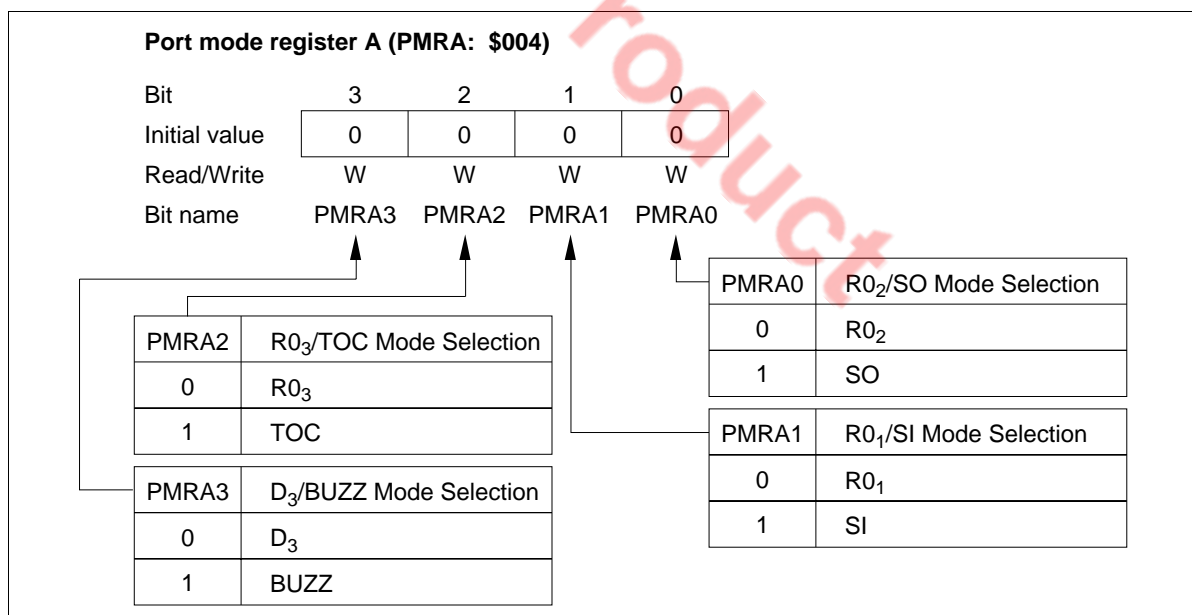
Port mode register A (PMRA: \$004)

| Bit | 3 | 2 | 1 | 0 |
|---|---|---|---|---|
| Initial value | 0 | 0 | 0 | 0 |
| Read/Write | W | W | W | W |
| Bit name | PMRA3 | PMRA2 | PMRA1 | PMRA0 |

roduct

| PMRA0 | $R0_2$/SO Mode Selection |
|---|---|
| 0 | $R0_2$ |
| 1 | SO |

| PMRA2 | $R0_3$/TOC Mode Selection |
|---|---|
| 0 | $R0_3$ |
| 1 | TOC |

| PMRA1 | $R0_1$/SI Mode Selection |
|---|---|
| 0 | $R0_1$ |
| 1 | SI |

| PMRA3 | $D_3$/BUZZ Mode Selection |
|---|---|
| 0 | $D_3$ |
| 1 | BUZZ |